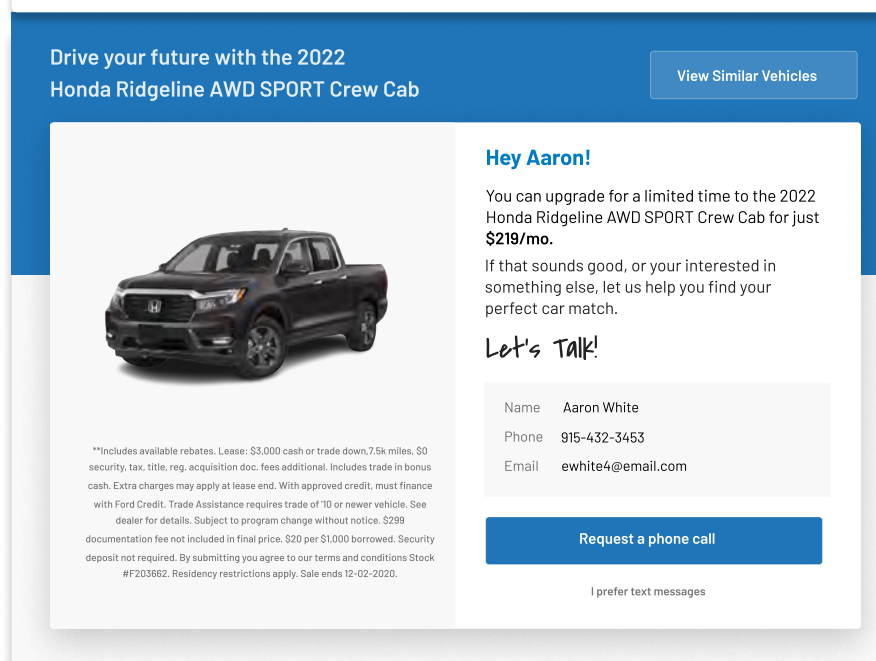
Drive your future with the 2022 Honda Ridgeline AWD SPORT Crew Cab

View Similar Vehicles

**Includes available rebates. Lease: $3,000 cash or trade down,7.5k miles, $0 security, tax, title, reg. acquisition doc. fees additional. Includes trade in bonus cash. Extra charges may apply at lease end. With approved credit, must finance with Ford Credit. Trade Assistance requires trade of '10 or newer vehicle. See dealer for details. Subject to program change without notice. $299 documentation fee not included in final price. $20 per $1,000 borrowed. Security deposit not required. By submitting you agree to our terms and conditions Stock #F203662. Residency restrictions apply. Sale ends 12-02-2020.

Hey Aaron!

You can upgrade for a limited time to the 2022 Honda Ridgeline AWD SPORT Crew Cab for just **$219/mo.**

If that sounds good, or your interested in something else, let us help you find your perfect car match.

Let's Talk!

| Name | Aaron White |
|---|---|
| Phone | 915-432-3453 |
| Email | ewhite4@email.com |

Request a phone call

I prefer text messages